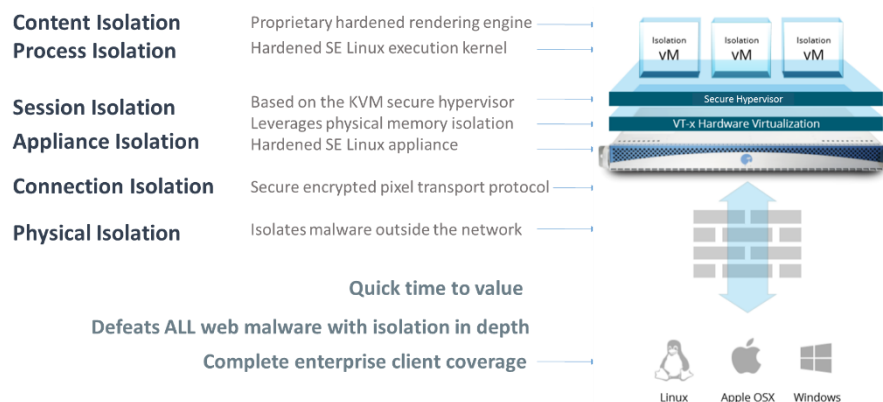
Content Isolation
Process Isolation

Session Isolation
Appliance Isolation

Connection Isolation

Physical Isolation

Proprietary hardened rendering engine
Hardened SE Linux execution kernel

Based on the KVM secure hypervisor
Leverages physical memory isolation
Hardened SE Linux appliance

Secure encrypted pixel transport protocol

Isolates malware outside the network

Isolation vM
Isolation vM
Isolation vM

Secure Hypervisor
VT-x Hardware Virtualization

Quick time to value

Defeats ALL web malware with isolation in depth

Complete enterprise client coverage

Linux
Apple OSX
Windows